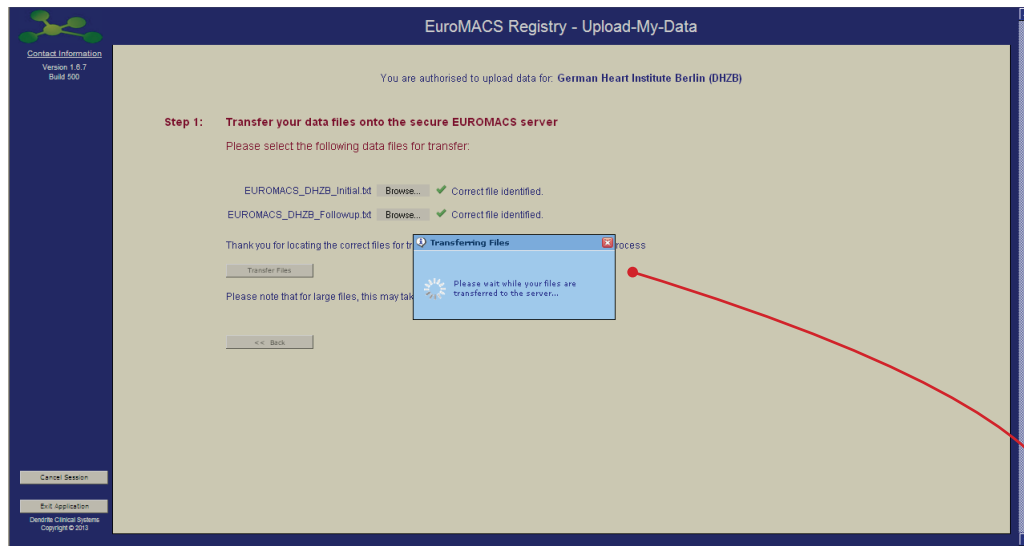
EuroMACS Registry - Upload-My-Data

Contact Information
Version 1.6.7
Build 500

You are authorised to upload data for: German Heart Institute Berlin (DHZB)

Step 1: Transfer your data files onto the secure EUROMACS server

Please select the following data files for transfer:

EUROMACS_DHZB_Initial.txt Browse... Correct file identified.

EUROMACS_DHZB_Followup.txt Browse... Correct file identified.

Thank you for locating the correct files for tr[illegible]rocess

Transfer Files

Please note that for large files, this may tak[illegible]

<< Back

Transferring Files

Please wait while your files are transferred to the server...

Cancel Session

Exit Application

Dendrite Clinical Systems
Copyright © 2013